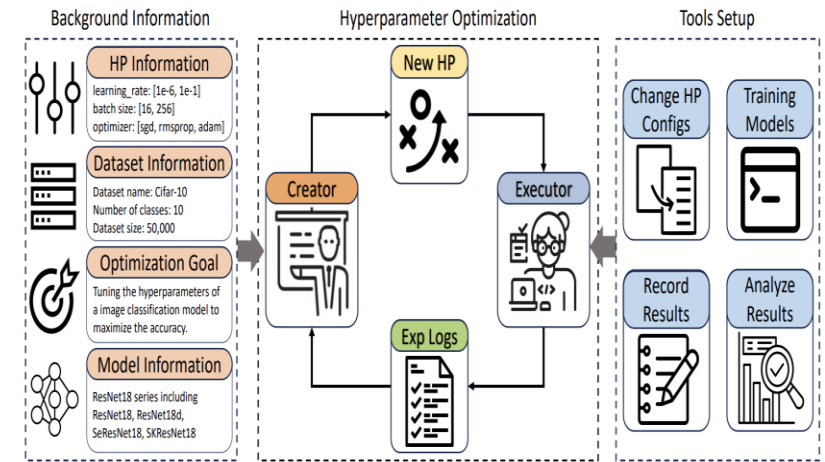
Background Information

HP Information
learning_rate: [1e-6, 1e-1]
batch size: [16, 256]
optimizer: [sgd, rmsprop, adam]

Dataset Information
Dataset name: Cifar-10
Number of classes: 10
Dataset size: 50,000

Optimization Goal
Tuning the hyperparameters of a image classification model to maximize the accuracy.

Model Information
ResNet18 series including ResNet18, ResNet18d, SeResNet18, SKResNet18

Hyperparameter Optimization

New HP

Creator

Executor

Exp Logs

Tools Setup

Change HP Configs

Training Models

Record Results

Analyze Results